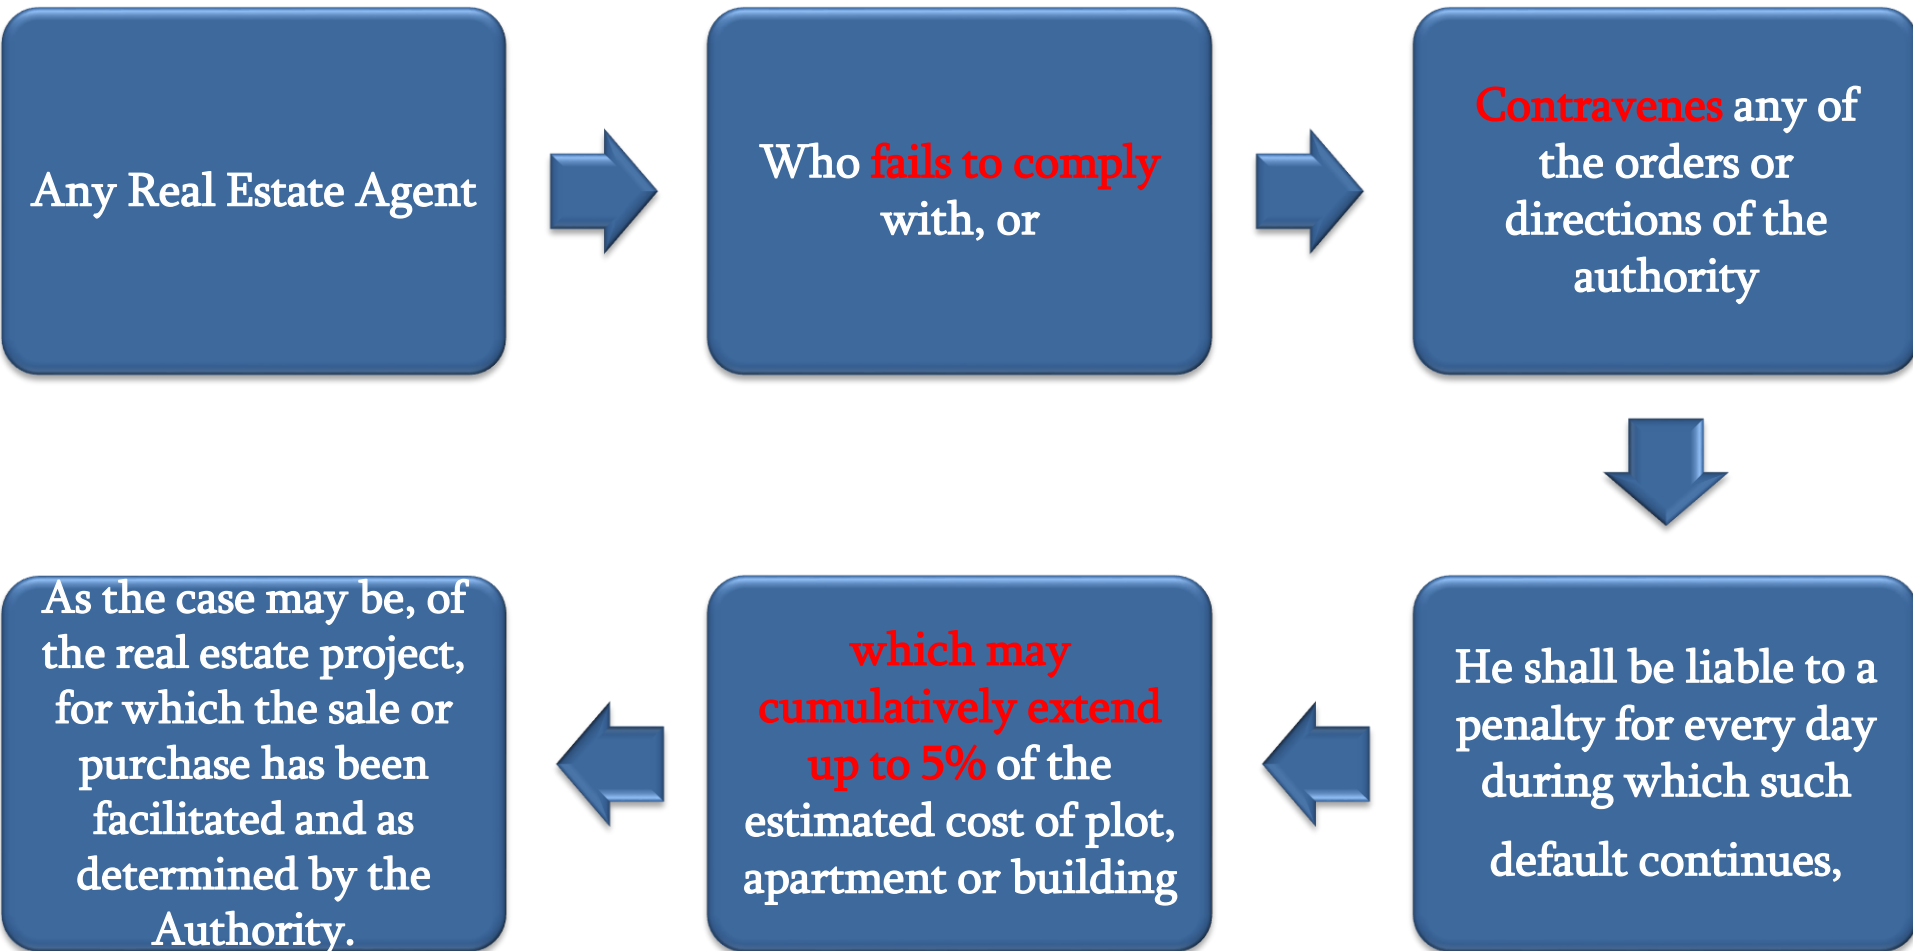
Any Real Estate Agent

Who fails to comply with, or

Contravenes any of the orders or directions of the authority

He shall be liable to a penalty for every day during which such default continues,

which may cumulatively extend up to 5% of the estimated cost of plot, apartment or building

As the case may be, of the real estate project, for which the sale or purchase has been facilitated and as determined by the Authority.